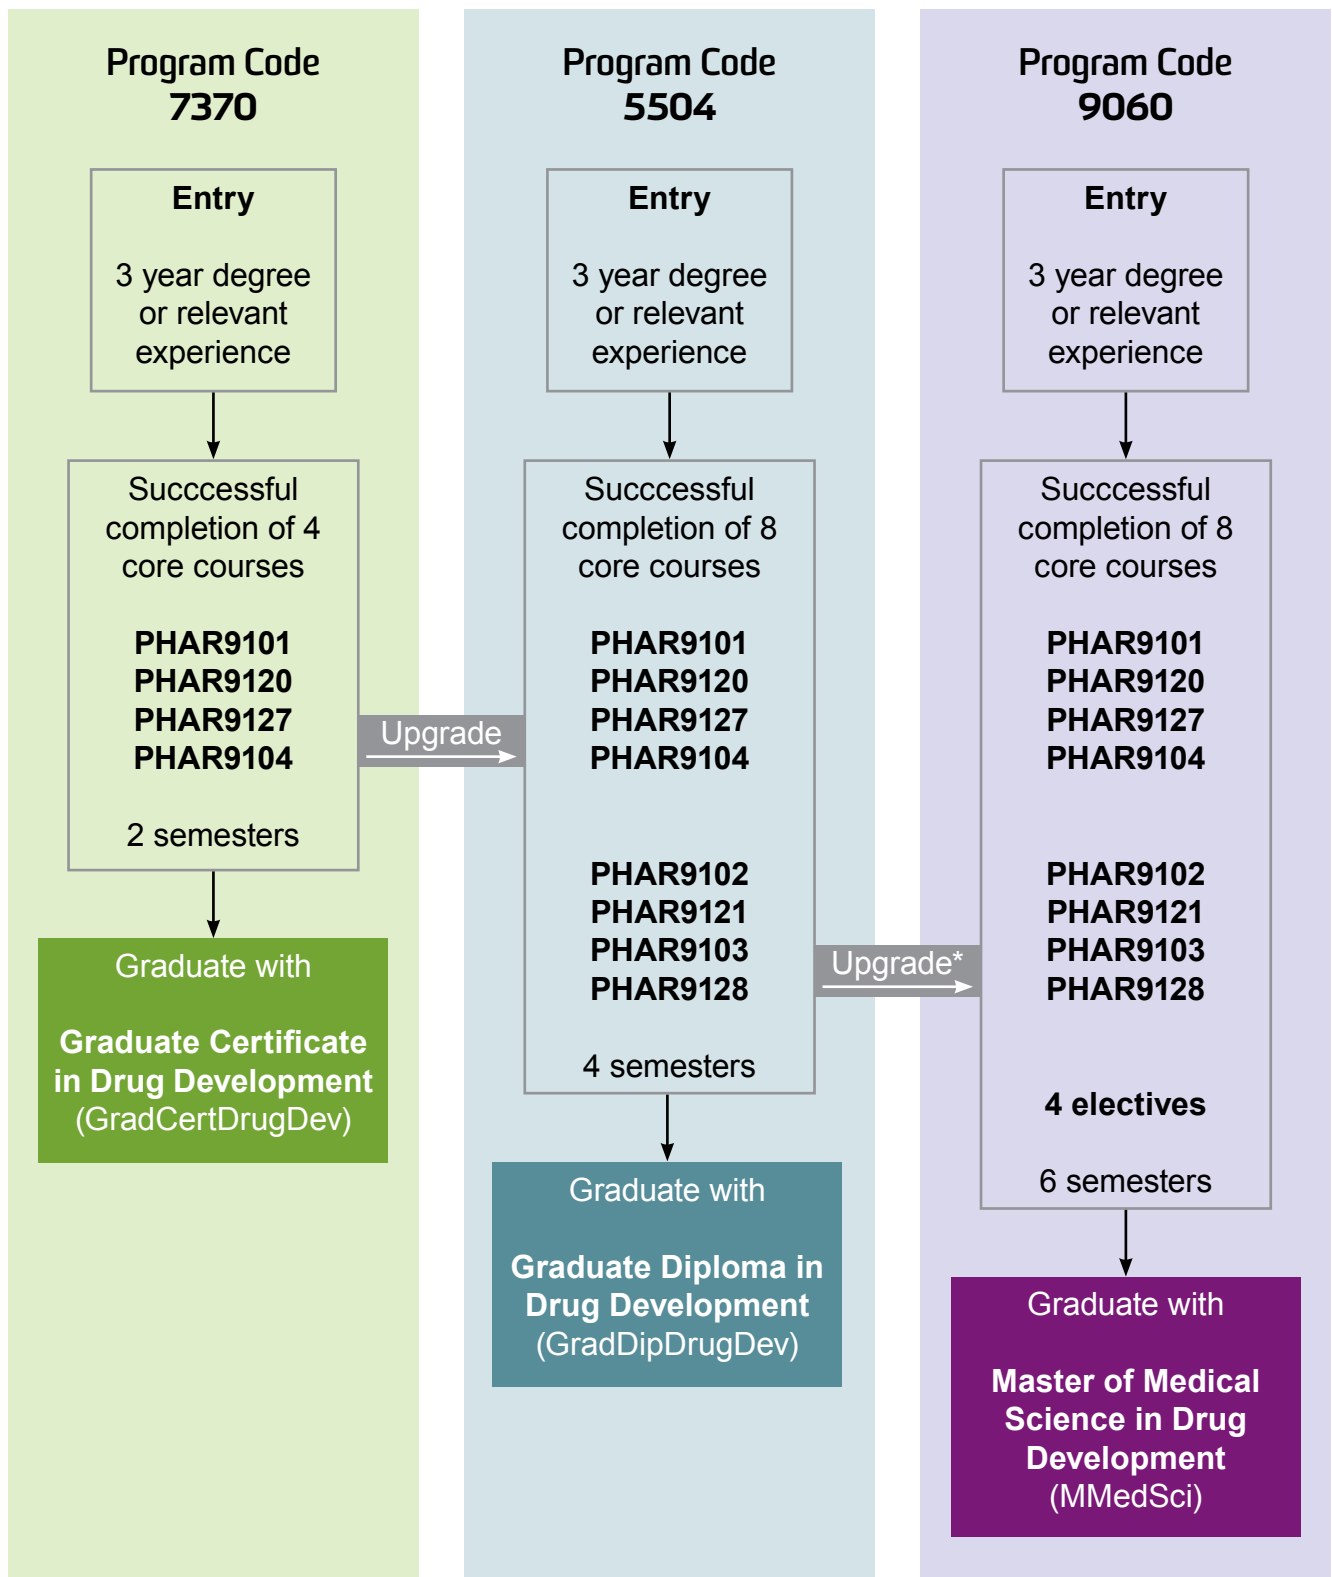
Program Code
7370

Entry

3 year degree or relevant experience

Succcessful completion of 4 core courses

PHAR9101
PHAR9120
PHAR9127
PHAR9104

2 semesters

Graduate with

Graduate Certificate in Drug Development
(GradCertDrugDev)

Upgrade

Program Code
5504

Entry

3 year degree or relevant experience

Succcessful completion of 8 core courses

PHAR9101
PHAR9120
PHAR9127
PHAR9104

PHAR9102
PHAR9121
PHAR9103
PHAR9128

4 semesters

Graduate with

Graduate Diploma in Drug Development
(GradDipDrugDev)

Upgrade*

Program Code
9060

Entry

3 year degree or relevant experience

Succcessful completion of 8 core courses

PHAR9101
PHAR9120
PHAR9127
PHAR9104

PHAR9102
PHAR9121
PHAR9103
PHAR9128

4 electives

6 semesters

Graduate with

Master of Medical Science in Drug Development
(MMedSci)